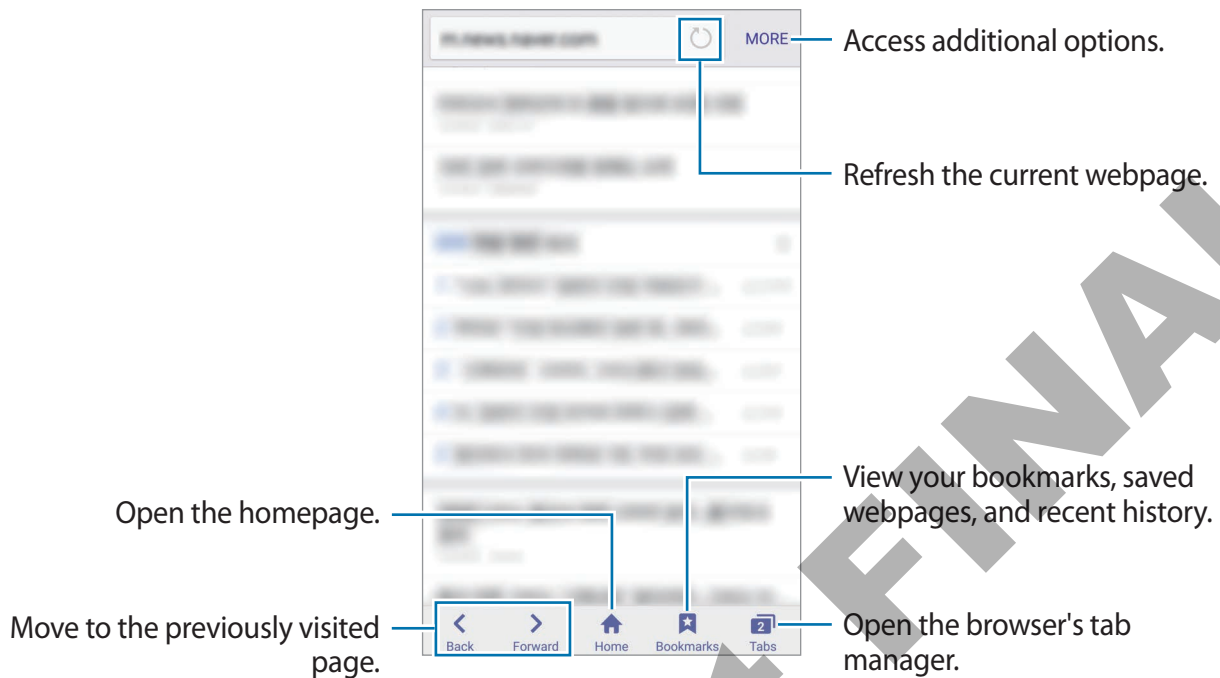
m.news.naver.com

MORE

Access additional options.

Refresh the current webpage.

View your bookmarks, saved webpages, and recent history.

Open the homepage.

Move to the previously visited page.

Open the browser's tab manager.

Back

Forward

Home

Bookmarks

2

Tabs

FINAL